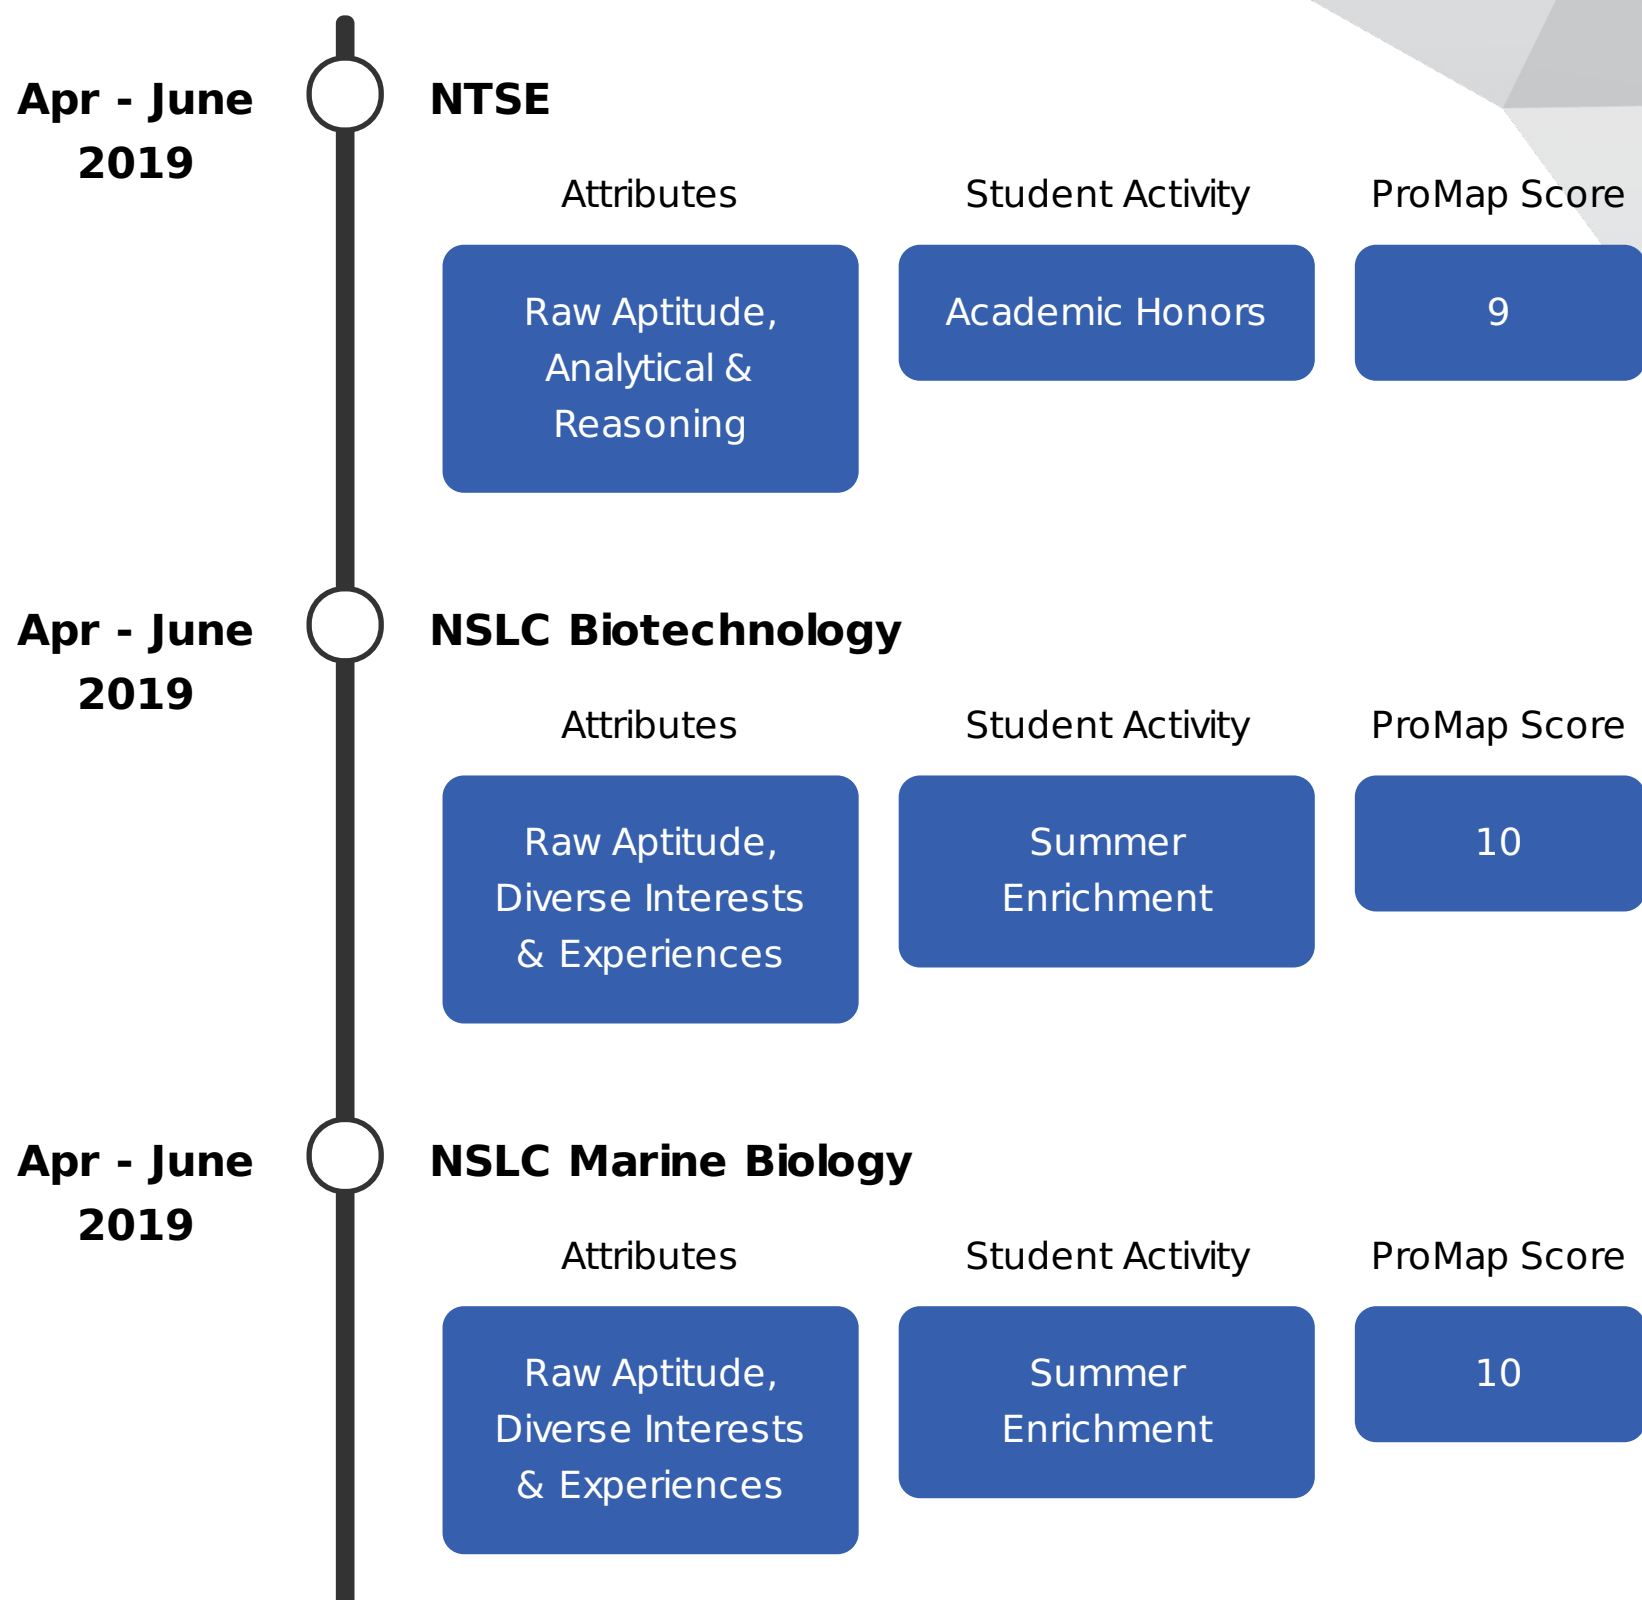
Apr - June 2019

NTSE

| Attributes | Student Activity | ProMap Score |
|---|---|---|
| Raw Aptitude, Analytical & Reasoning | Academic Honors | 9 |

Apr - June 2019

NSLC Biotechnology

| Attributes | Student Activity | ProMap Score |
|---|---|---|
| Raw Aptitude, Diverse Interests & Experiences | Summer Enrichment | 10 |

Apr - June 2019

NSLC Marine Biology

| Attributes | Student Activity | ProMap Score |
|---|---|---|
| Raw Aptitude, Diverse Interests & Experiences | Summer Enrichment | 10 |